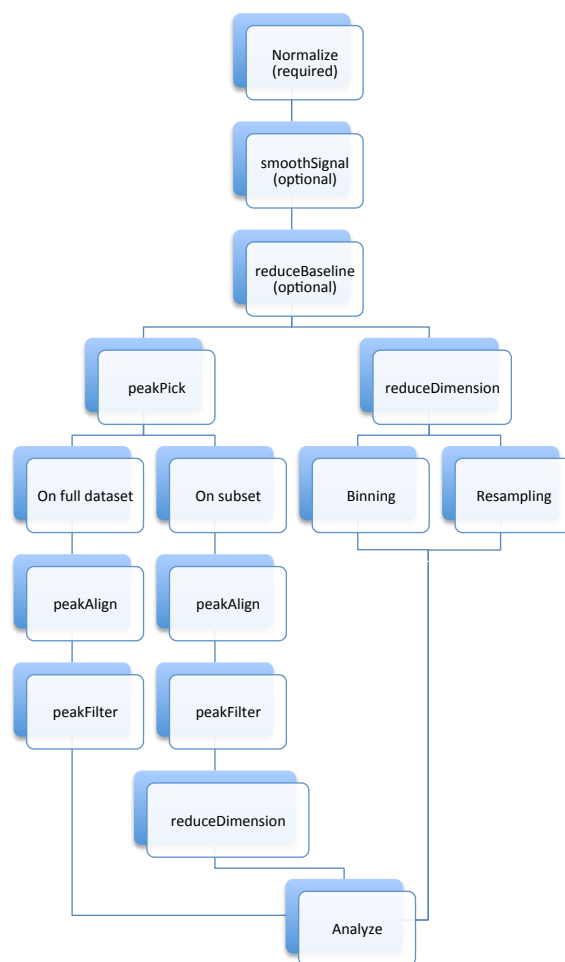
Normalize
(required)

smoothSignal
(optional)

reduceBaseline
(optional)

peakPick

reduceDimension

On full dataset

On subset

Binning

Resampling

peakAlign

peakAlign

peakFilter

peakFilter

reduceDimension

Analyze